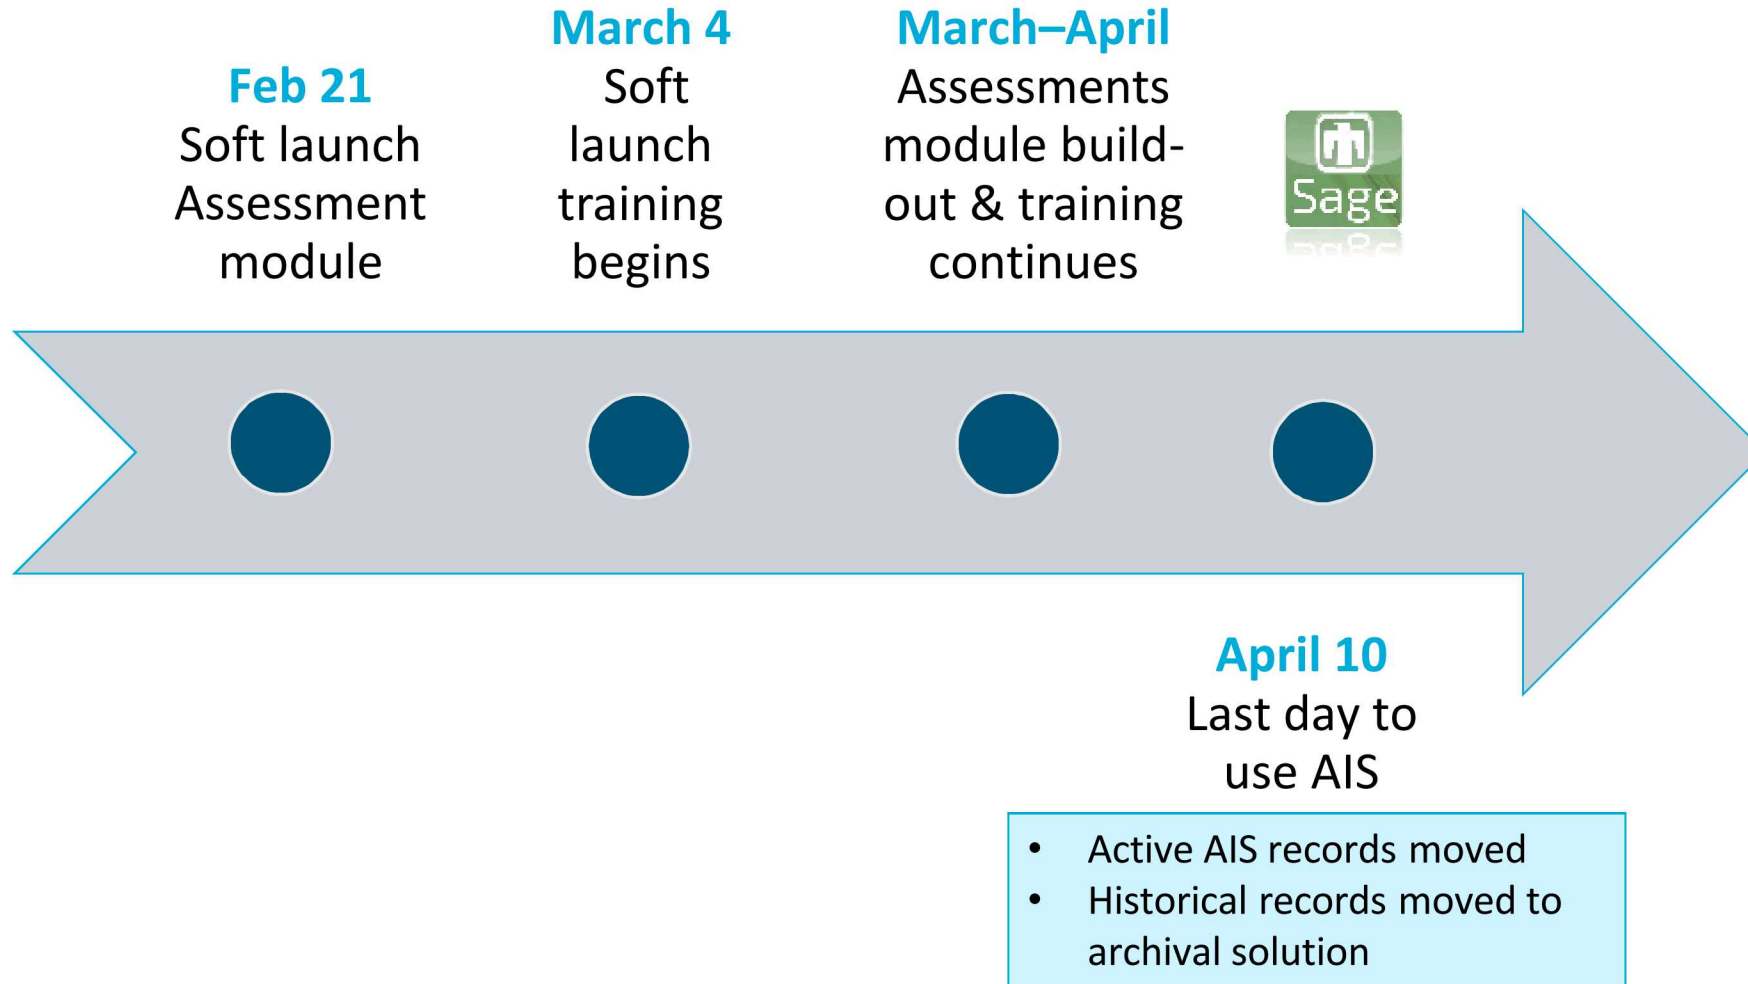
Feb 21
Soft launch Assessment module

March 4
Soft launch training begins

March–April
Assessments module build-out & training continues

Sage

April 10
Last day to use AIS

- Active AIS records moved
- Historical records moved to archival solution